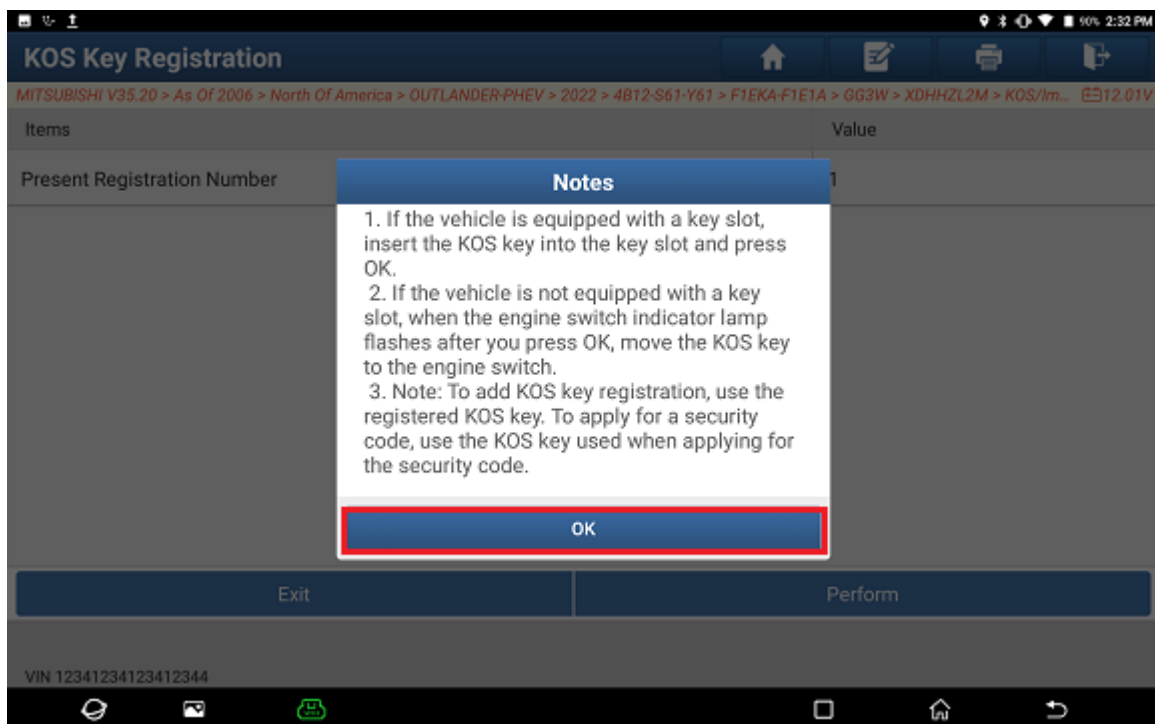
90% 2:32 PM

KOS Key Registration

MITSUBISHI V35.20 > As Of 2006 > North Of America > OUTLANDER-PHEV > 2022 > 4B12-S61-Y61 > F1EKA-F1E1A > GG3W > XDHHZL2M > KOS/Im... 12.01V

| Items | Value |
|---|---|
| Present Registration Number | 1 |

Notes

1. If the vehicle is equipped with a key slot, insert the KOS key into the key slot and press OK.
2. If the vehicle is not equipped with a key slot, when the engine switch indicator lamp flashes after you press OK, move the KOS key to the engine switch.
3. Note: To add KOS key registration, use the registered KOS key. To apply for a security code, use the KOS key used when applying for the security code.

OK

Exit

Perform

VIN 12341234123412344